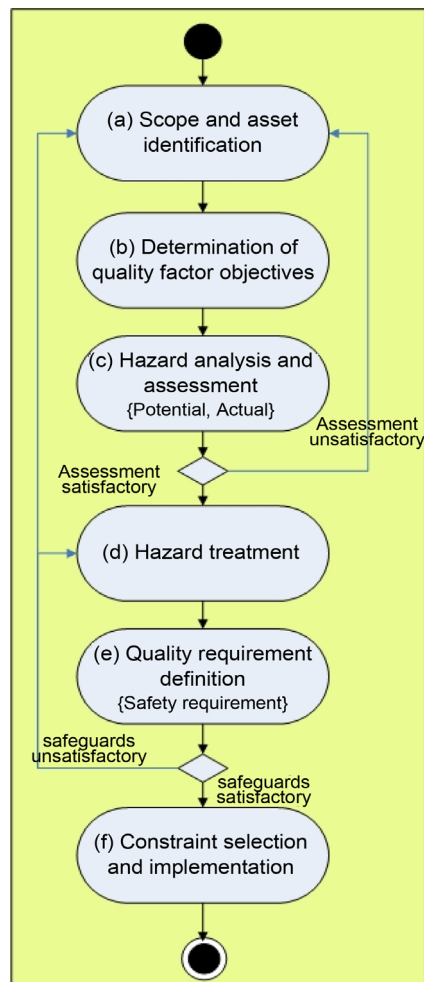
(a) Scope and asset identification

(b) Determination of quality factor objectives

(c) Hazard analysis and assessment
{Potential, Actual}

Assessment unsatisfactory

Assessment satisfactory

(d) Hazard treatment

(e) Quality requirement definition
{Safety requirement}

safeguards unsatisfactory

safeguards satisfactory

(f) Constraint selection and implementation